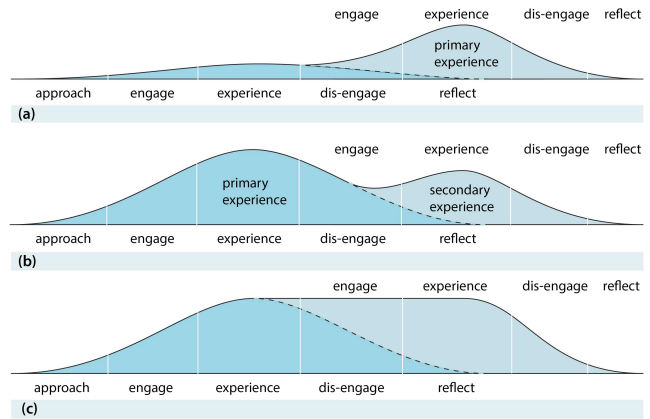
engage experience dis-engage reflect

primary experience

approach engage experience dis-engage reflect

(a)

engage experience dis-engage reflect

primary experience

secondary experience

approach engage experience dis-engage reflect

(b)

engage experience dis-engage reflect

approach engage experience dis-engage reflect

(c)